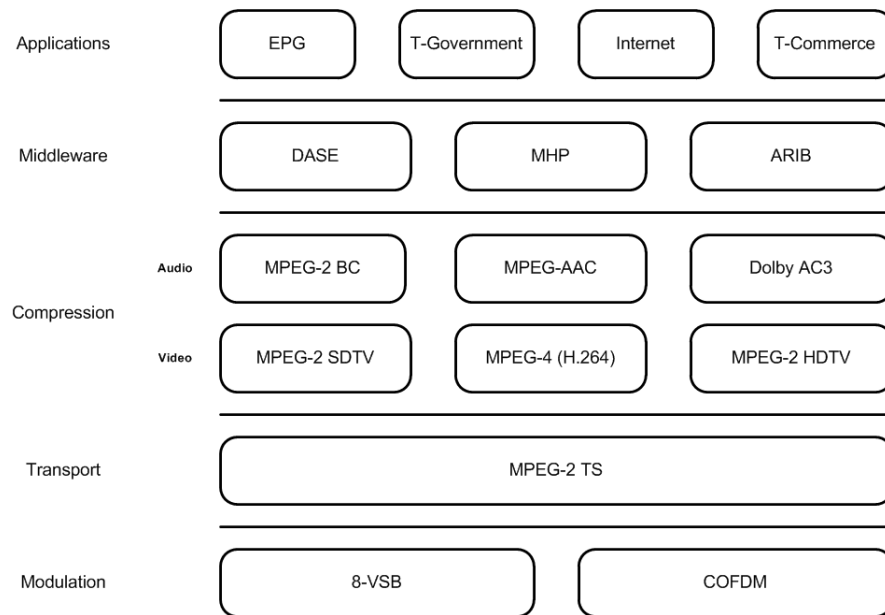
Applications

EPG

T-Government

Internet

T-Commerce

Middleware

DASE

MHP

ARIB

Compression

Audio

MPEG-2 BC

MPEG-AAC

Dolby AC3

Video

MPEG-2 SDTV

MPEG-4 (H.264)

MPEG-2 HDTV

Transport

MPEG-2 TS

Modulation

8-VSB

COFDM